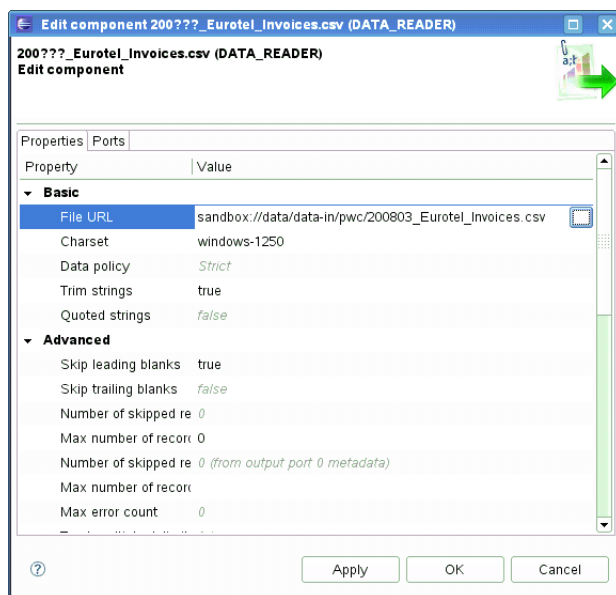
Edit component 200???_Eurotel_Invoices.csv (DATA_READER)

200???_Eurotel_Invoices.csv (DATA_READER)
Edit component

Properties | Ports

| Property | Value |
|---|---|
| Basic | |
| File URL | sandbox://data/data-in/pwc/200803_Eurotel_Invoices.csv |
| Charset | windows-1250 |
| Data policy | Strict |
| Trim strings | true |
| Quoted strings | false |
| Advanced | |
| Skip leading blanks | true |
| Skip trailing blanks | false |
| Number of skipped re | 0 |
| Max number of recor | 0 |
| Number of skipped re | 0 (from output port 0 metadata) |
| Max number of recor | |
| Max error count | 0 |

Apply | OK | Cancel